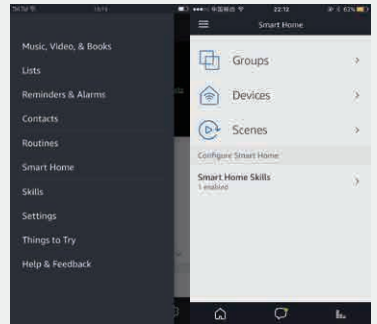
Music, Video, & Books
Lists
Reminders & Alarms
Contacts
Routines
Smart Home
Skills
Settings
Things to Try
Help & Feedback

22:12
Smart Home
Groups
Devices
Scenes
Configure Smart Home
Smart Home Skills
1 enabled